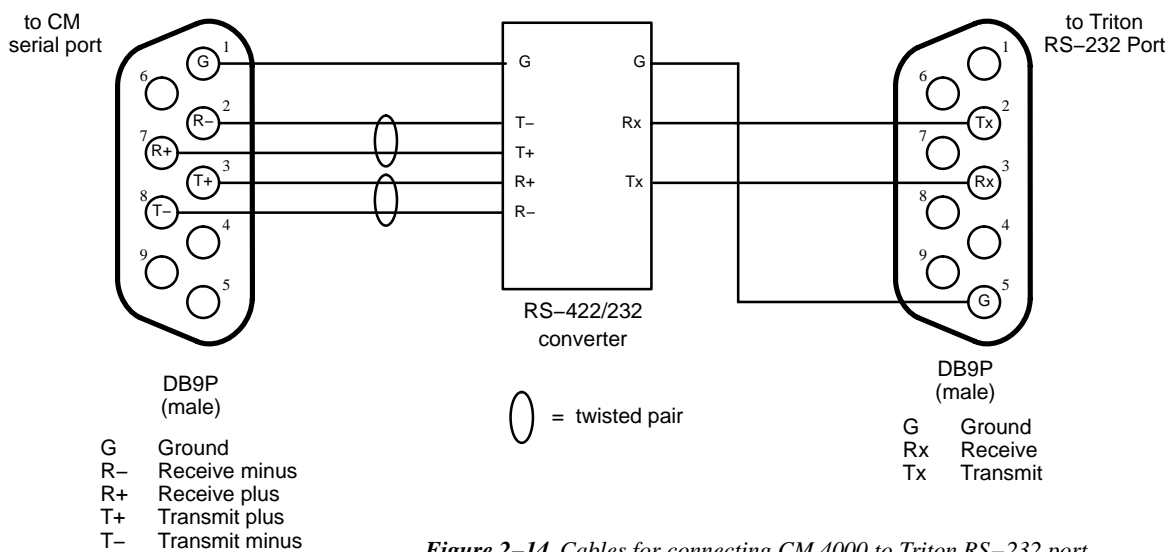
to CM serial port

to Triton RS−232 Port

G 1
6
R− 2
7 R+
T+ 3
8 T−
4
9
5

G
T−
T+
R+
R−

G
Rx
Tx

RS−422/232 converter

1
6
Tx 2
7
Rx 3
8
4
9
G 5

DB9P (male)

DB9P (male)

= twisted pair

G Ground
R− Receive minus
R+ Receive plus
T+ Transmit plus
T− Transmit minus

G Ground
Rx Receive
Tx Transmit

Figure 2−14. Cables for connecting CM 4000 to Triton RS−232 port